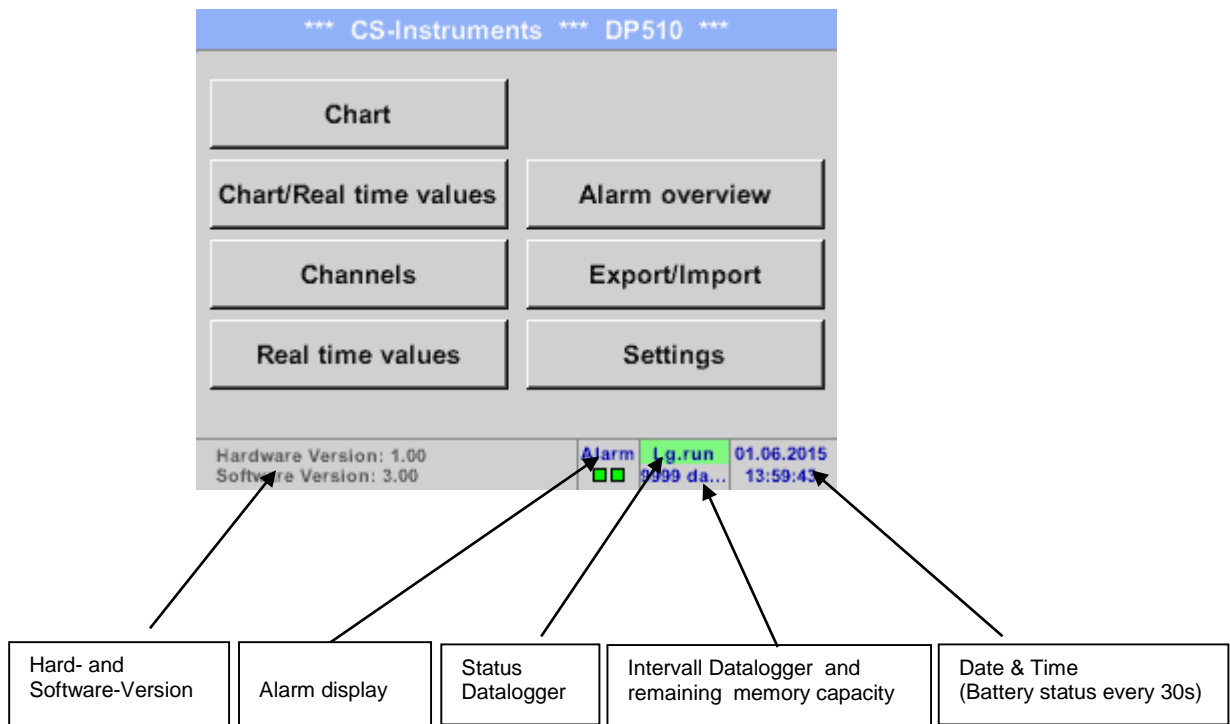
*** CS-Instruments *** DP510 ***

Chart

Chart/Real time values

Alarm overview

Channels

Export/Import

Real time values

Settings

Hardware Version: 1.00
Software Version: 3.00

Alarm

Lg.run
9999 da...

01.06.2015
13:59:43

Hard- and Software-Version

Alarm display

Status Datalogger

Intervall Datalogger and remaining memory capacity

Date & Time (Battery status every 30s)